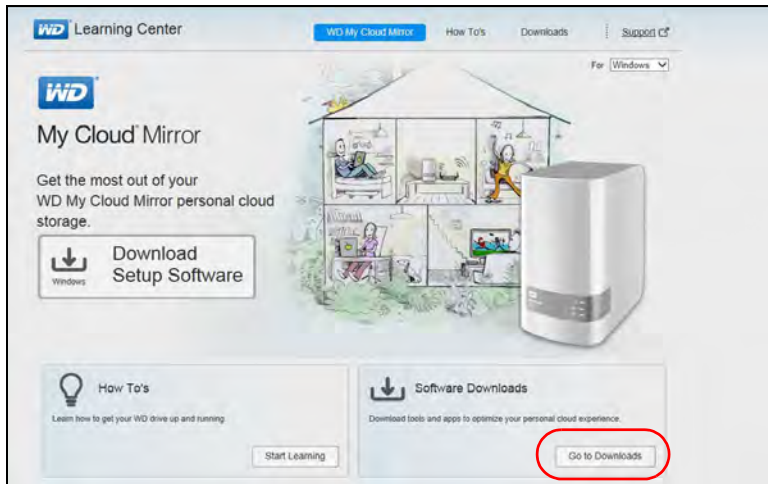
WD Learning Center

WD My Cloud Mirror How To's Downloads Support

For Windows

WD

My Cloud Mirror

Get the most out of your WD My Cloud Mirror personal cloud storage.

Windows Download Setup Software

How To's

Learn how to get your WD drive up and running

Start Learning

Software Downloads

Download tools and apps to optimize your personal cloud experience.

Go to Downloads